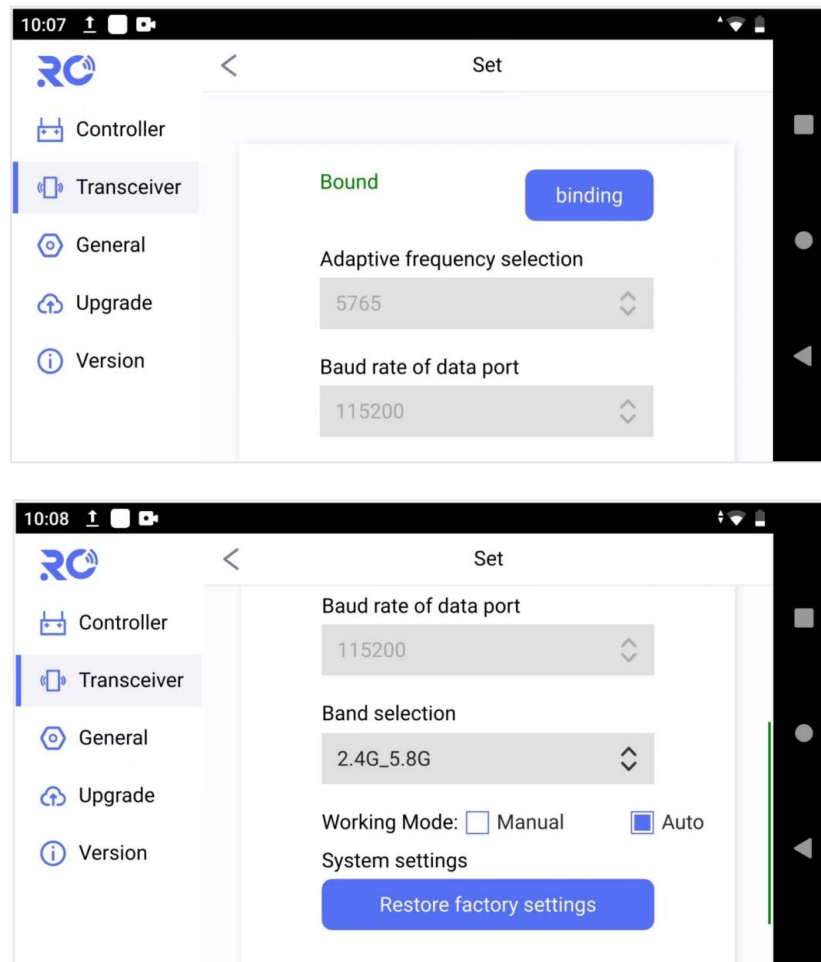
10:07

RC

Set

Controller

Transceiver

General

Upgrade

Version

Bound

binding

Adaptive frequency selection

5765

Baud rate of data port

115200

10:08

RC

Set

Controller

Transceiver

General

Upgrade

Version

Baud rate of data port

115200

Band selection

2.4G_5.8G

Working Mode: Manual Auto

System settings

Restore factory settings